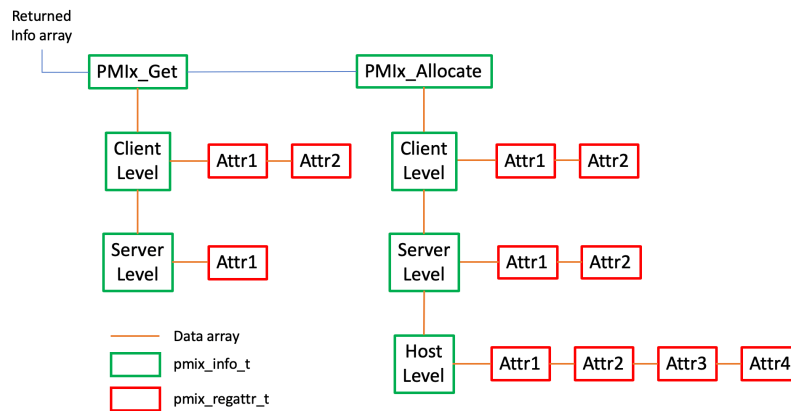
Returned Info array

PMIx_Get

PMIx_Allocate

Client Level

Attr1

Attr2

Client Level

Attr1

Attr2

Server Level

Attr1

Server Level

Attr1

Attr2

Host Level

Attr1

Attr2

Attr3

Attr4

Data array

pmix_info_t

pmix_regattr_t